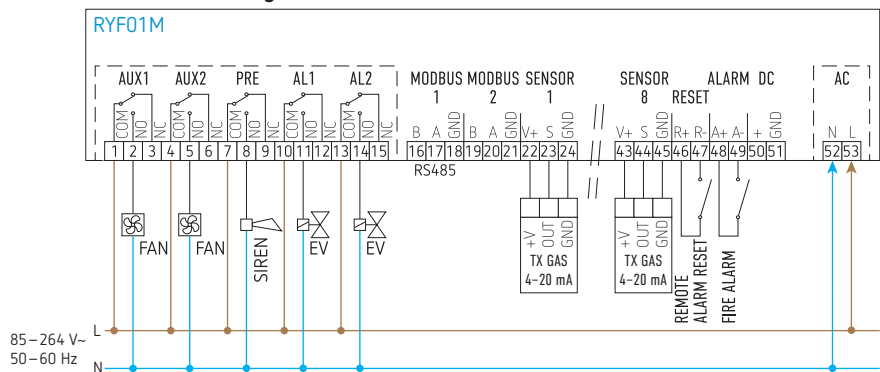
RYF01M

AUX1 AUX2 PRE AL1 AL2

COM NO NC COM NO NC COM NO NC COM NO NC COM NO NC

1 2 3 4 5 6 7 8 9 10 11 12 13 14 15

MODBUS 1 MODBUS 2 SENSOR 1

B A GND B A GND V+ S GND

16 17 18 19 20 21 22 23 24

RS485

SENSOR 8

V+ S GND

43 44 45

ALARM RESET

R+ R- A+ A-

46 47 48 49

DC

+ GND

50 51

AC

N L

52 53

FAN FAN SIREN EV EV

+V OUT GND
TX GAS
4-20 mA

+V OUT GND
TX GAS
4-20 mA

REMOTE ALARM RESET

FIRE ALARM

85 – 264 V~
50 – 60 Hz

L
N